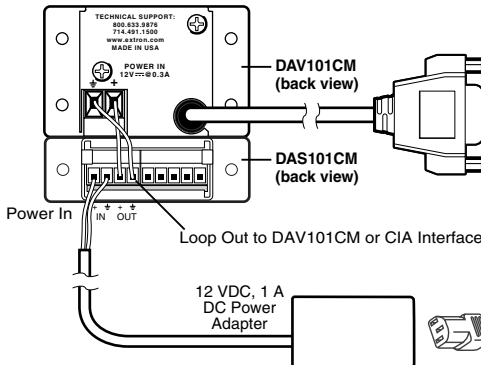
TECHNICAL SUPPORT:
800.633.9876
714.491.1500
www.extron.com
MADE IN USA

POWER IN
12V ⎓ @0.3A

DAV101CM
(back view)

DAS101CM
(back view)

Power In

+ ⏚ ⏚ +
IN OUT

Loop Out to DAV101CM or CIA Interface

12 VDC, 1 A
DC Power
Adapter